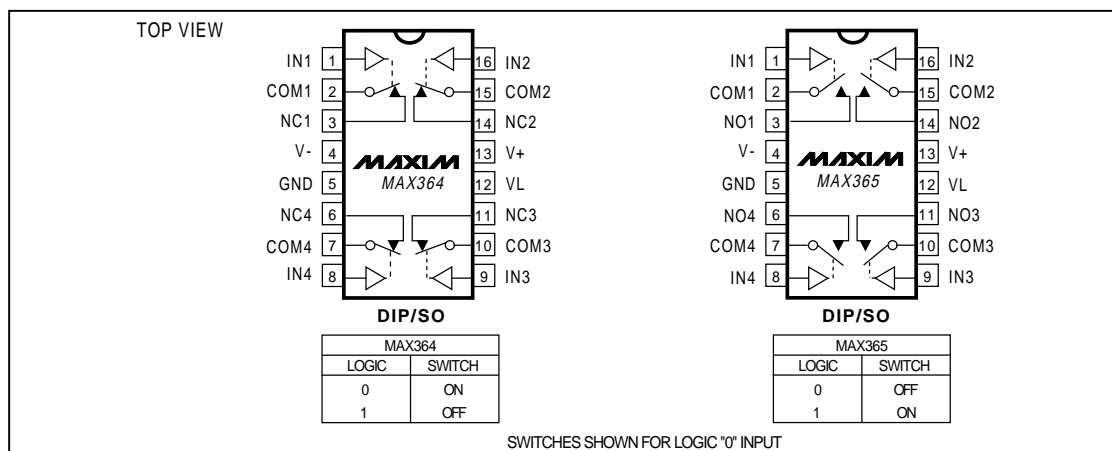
TOP VIEW

IN1 1
COM1 2
NC1 3
V- 4
GND 5
NC4 6
COM4 7
IN4 8

16 IN2
15 COM2
14 NC2
13 V+
12 VL
11 NC3
10 COM3
9 IN3

MAXIM
MAX364

DIP/SO

| MAX364 | |
|---|---|
| LOGIC | SWITCH |
| 0 | ON |
| 1 | OFF |

IN1 1
COM1 2
NO1 3
V- 4
GND 5
NO4 6
COM4 7
IN4 8

16 IN2
15 COM2
14 NO2
13 V+
12 VL
11 NO3
10 COM3
9 IN3

MAXIM
MAX365

DIP/SO

| MAX365 | |
|---|---|
| LOGIC | SWITCH |
| 0 | OFF |
| 1 | ON |

SWITCHES SHOWN FOR LOGIC "0" INPUT